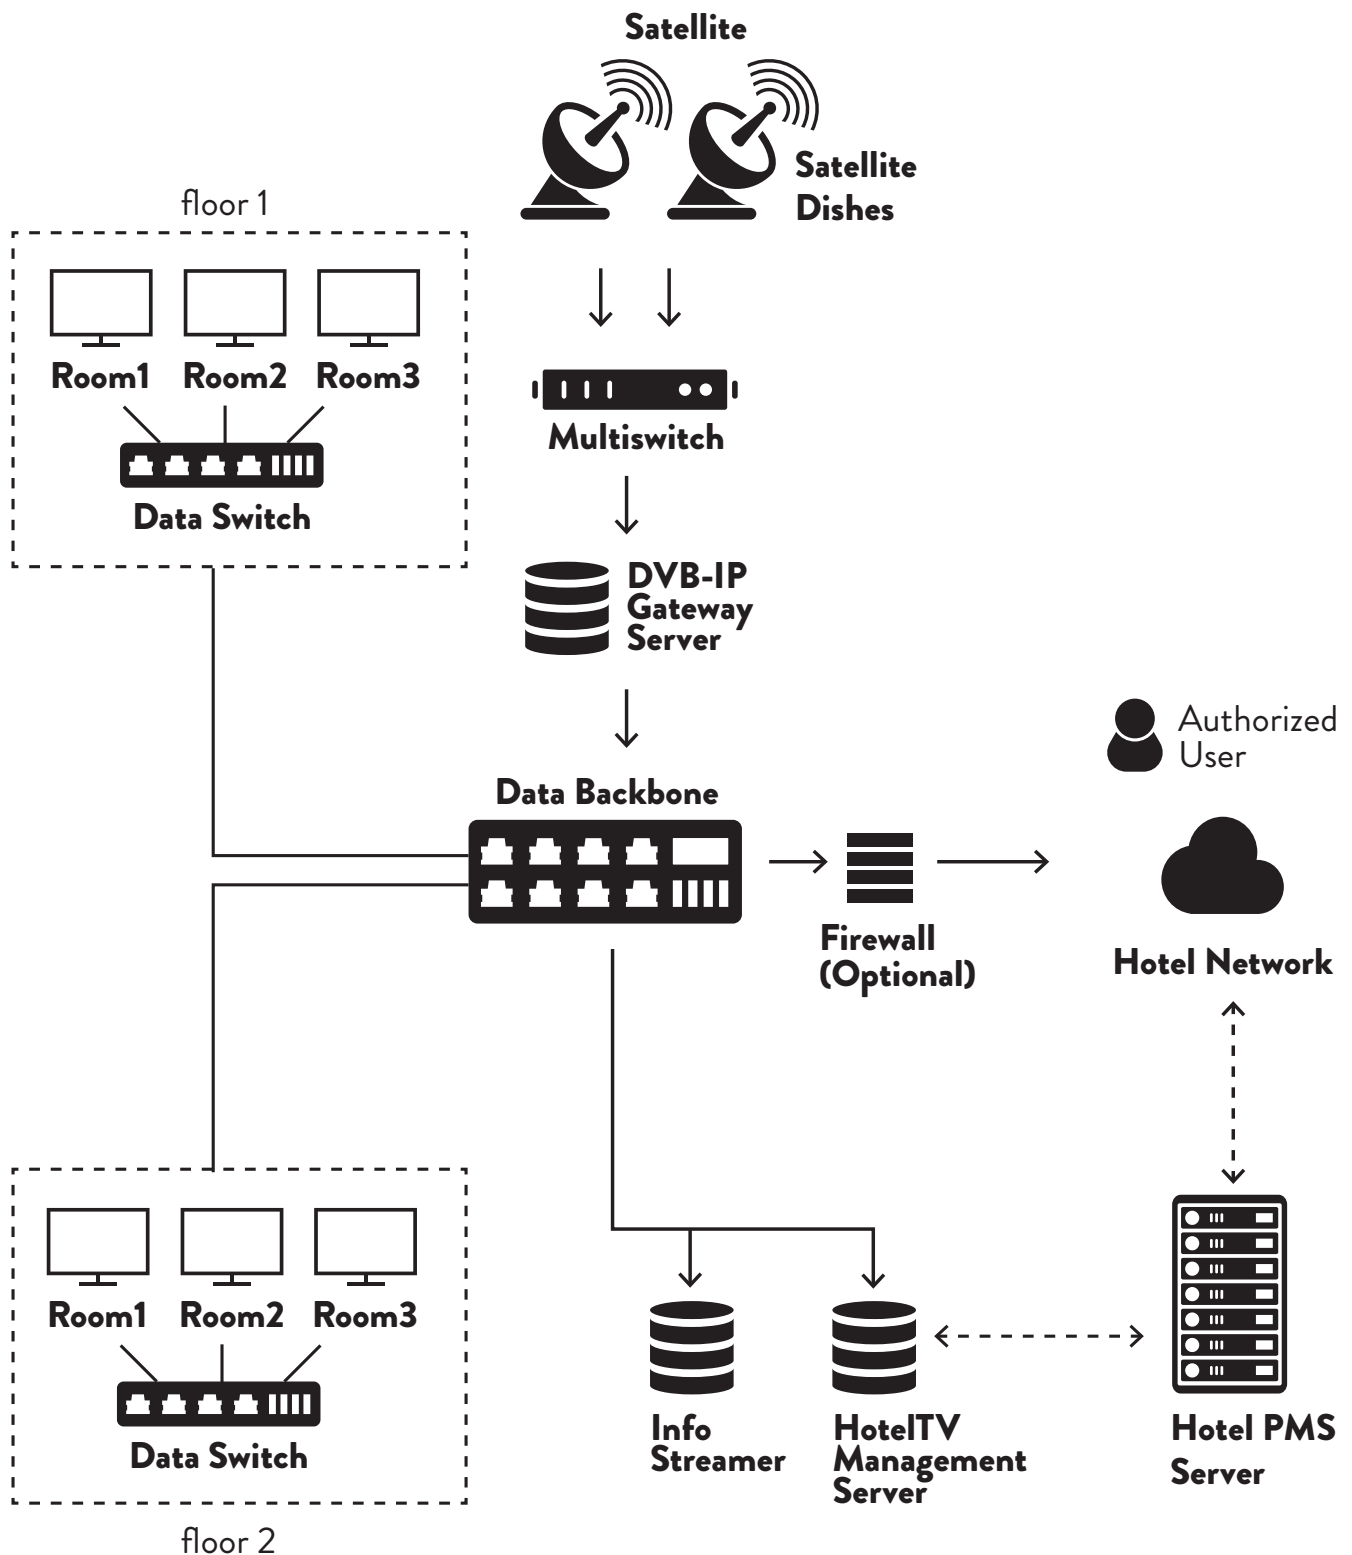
Satellite

Satellite Dishes

floor 1

Room1 Room2 Room3

Data Switch

Multiswitch

DVB-IP Gateway Server

Authorized User

Data Backbone

Firewall (Optional)

Hotel Network

Room1 Room2 Room3

Data Switch

floor 2

Info Streamer

HotelTV Management Server

Hotel PMS Server